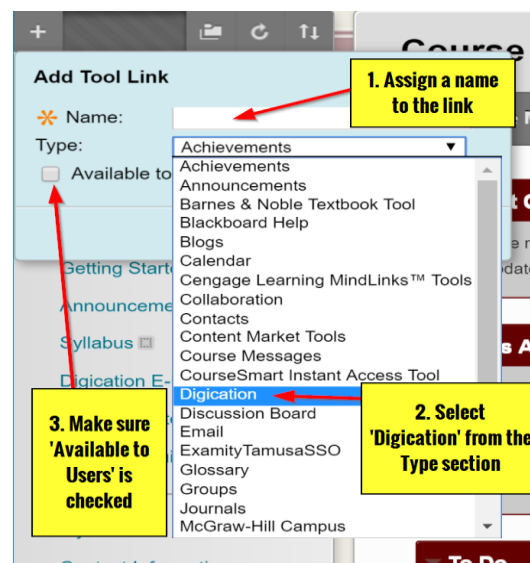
+

Course

Add Tool Link

1. Assign a name to the link

Name:

Type:

Achievements

Available to

Achievements
Announcements
Barnes & Noble Textbook Tool
Blackboard Help
Blogs
Calendar
Cengage Learning MindLinks™ Tools
Collaboration
Contacts
Content Market Tools
Course Messages
CourseSmart Instant Access Tool
Digication
Discussion Board
Email
ExamityTamusaSSO
Glossary
Groups
Journals
McGraw-Hill Campus

Getting Start

Announceme

Syllabus

Digication E-

2. Select 'Digication' from the Type section

3. Make sure 'Available to Users' is checked

To Do